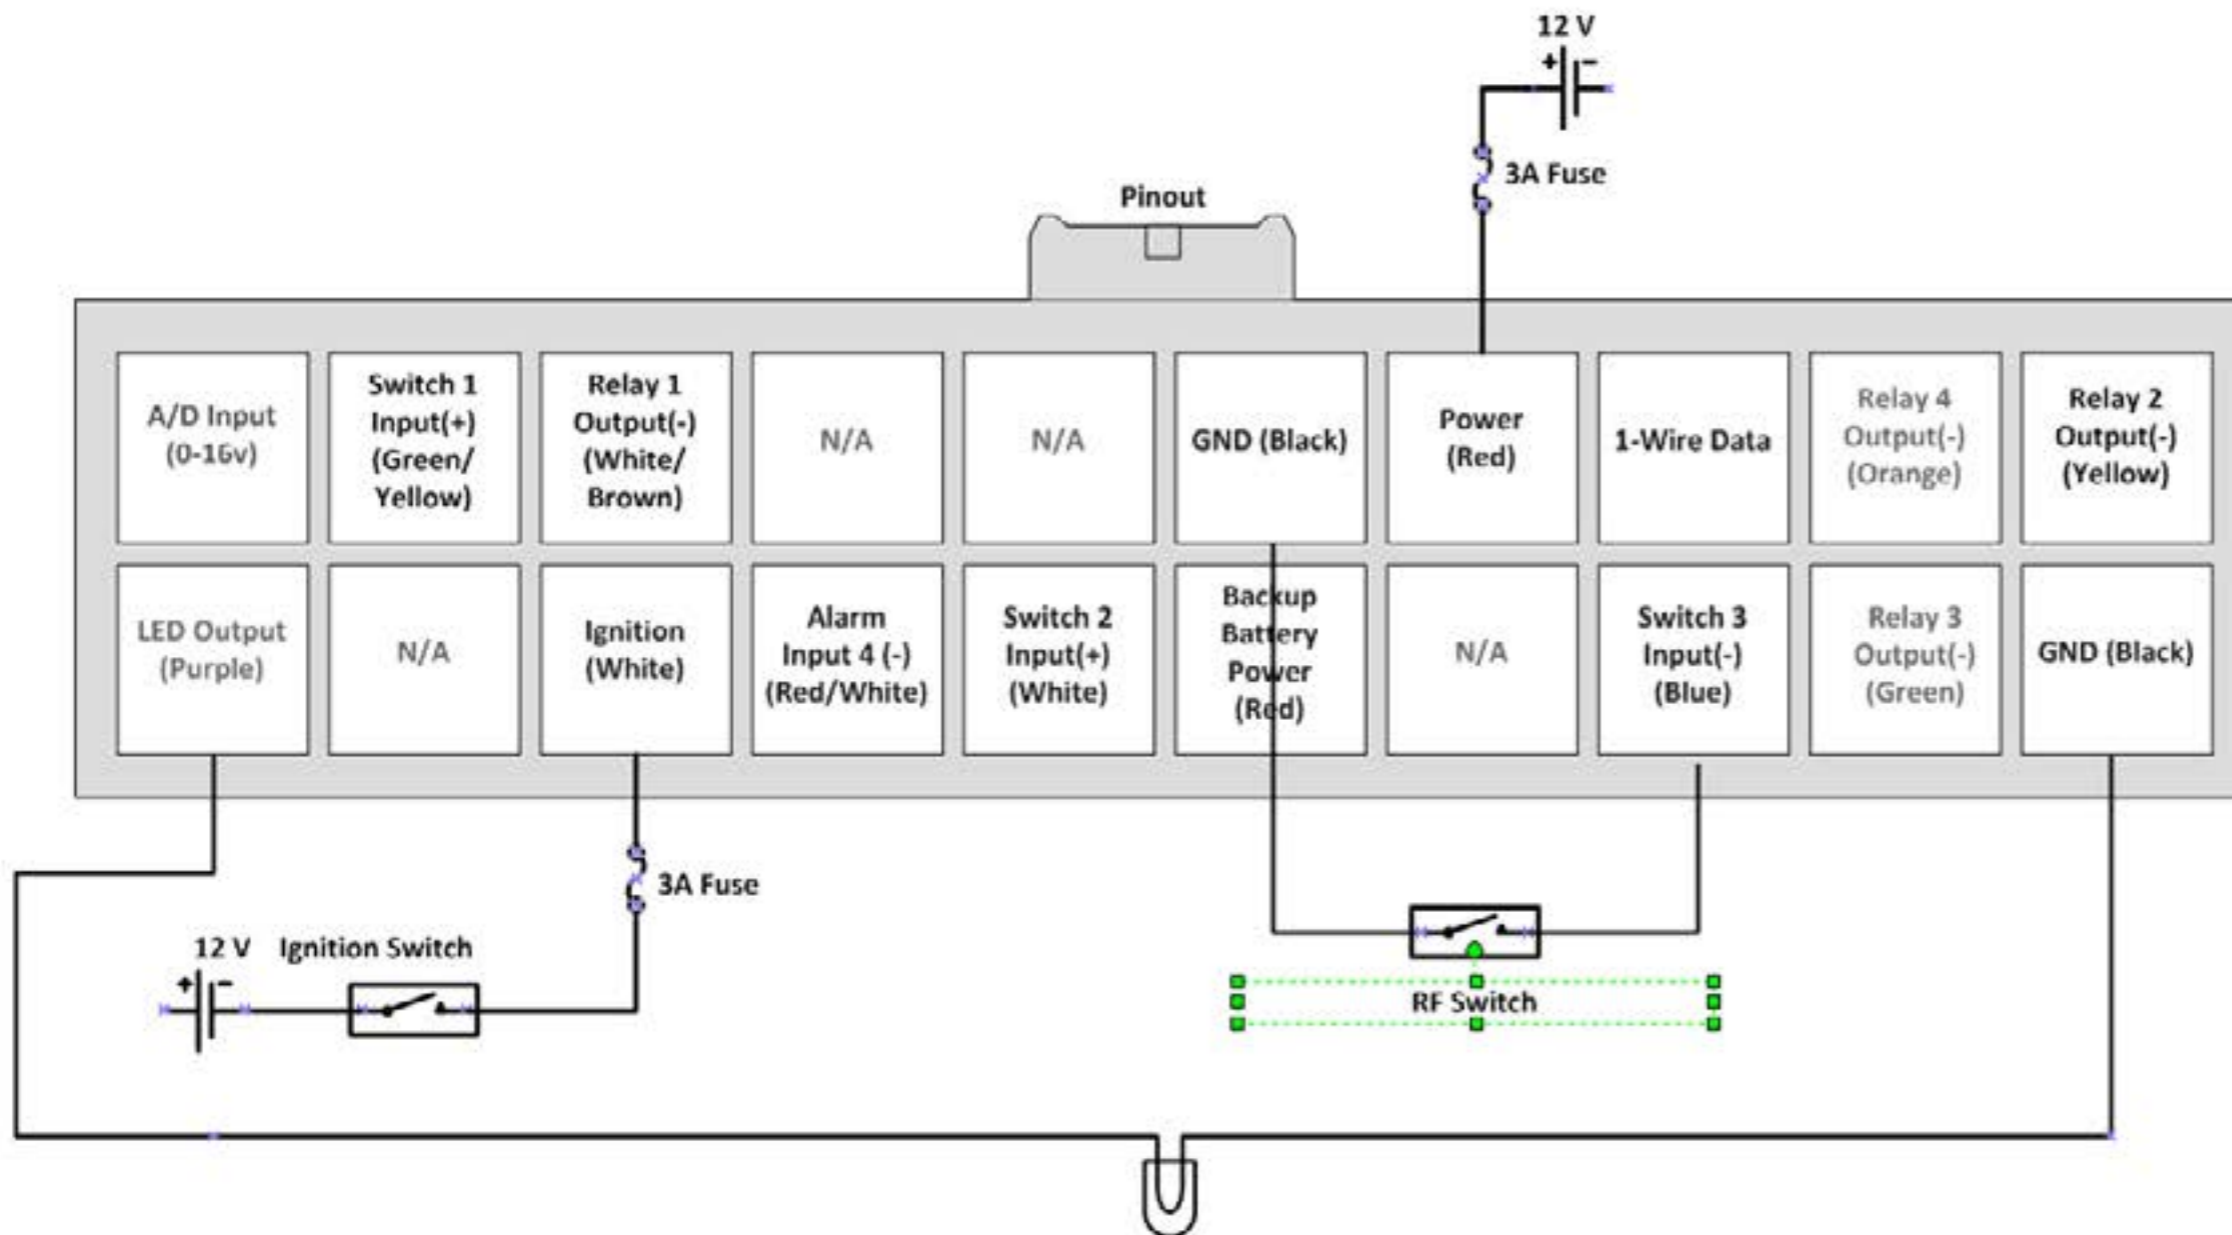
12 V

3A Fuse

Pinout

A/D Input (0-16v)

Switch 1 Input(+) (Green/ Yellow)

Relay 1 Output(-) (White/ Brown)

N/A

N/A

GND (Black)

Power (Red)

1-Wire Data

Relay 4 Output(-) (Orange)

Relay 2 Output(-) (Yellow)

LED Output (Purple)

N/A

Ignition (White)

Alarm Input 4 (-) (Red/White)

Switch 2 Input(+) (White)

Backup Battery Power (Red)

N/A

Switch 3 Input(-) (Blue)

Relay 3 Output(-) (Green)

GND (Black)

3A Fuse

12 V

Ignition Switch

RF Switch